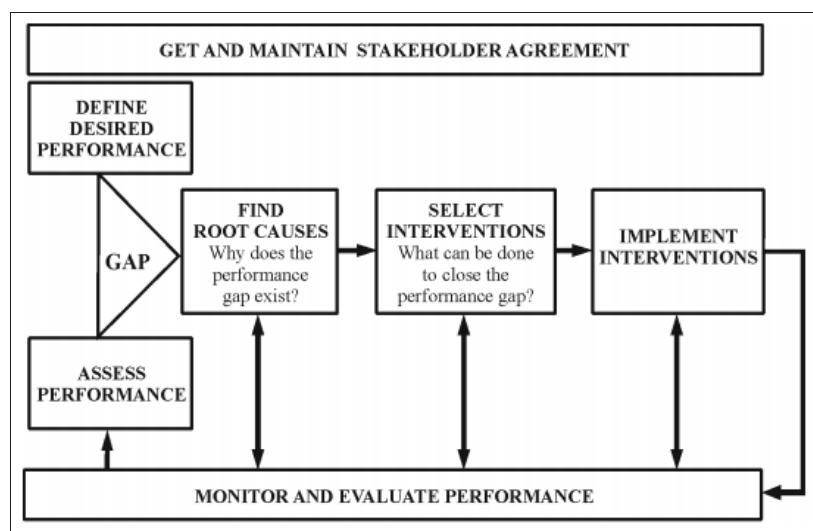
GET AND MAINTAIN STAKEHOLDER AGREEMENT

DEFINE DESIRED PERFORMANCE

GAP

ASSESS PERFORMANCE

FIND ROOT CAUSES
Why does the performance gap exist?

SELECT INTERVENTIONS
What can be done to close the performance gap?

IMPLEMENT INTERVENTIONS

MONITOR AND EVALUATE PERFORMANCE